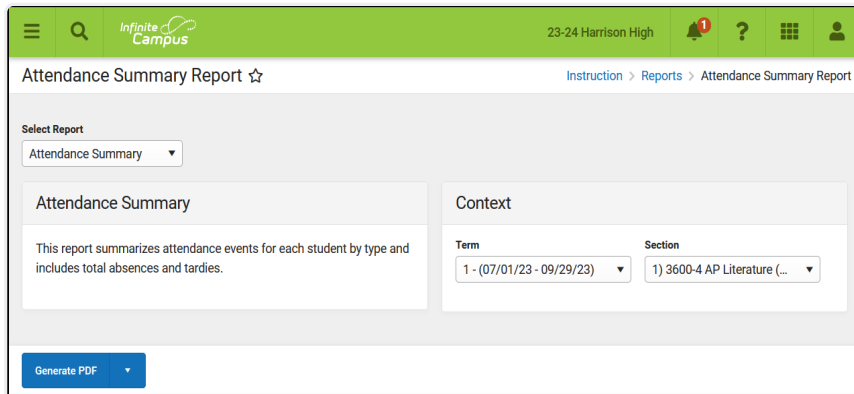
Infinite Campus

23-24 Harrison High

1

?

Attendance Summary Report ☆

Instruction > Reports > Attendance Summary Report

Select Report

Attendance Summary ▾

Attendance Summary

This report summarizes attendance events for each student by type and includes total absences and tardies.

Context

Term

1 - (07/01/23 - 09/29/23) ▾

Section

1) 3600-4 AP Literature (... ▾

Generate PDF ▾